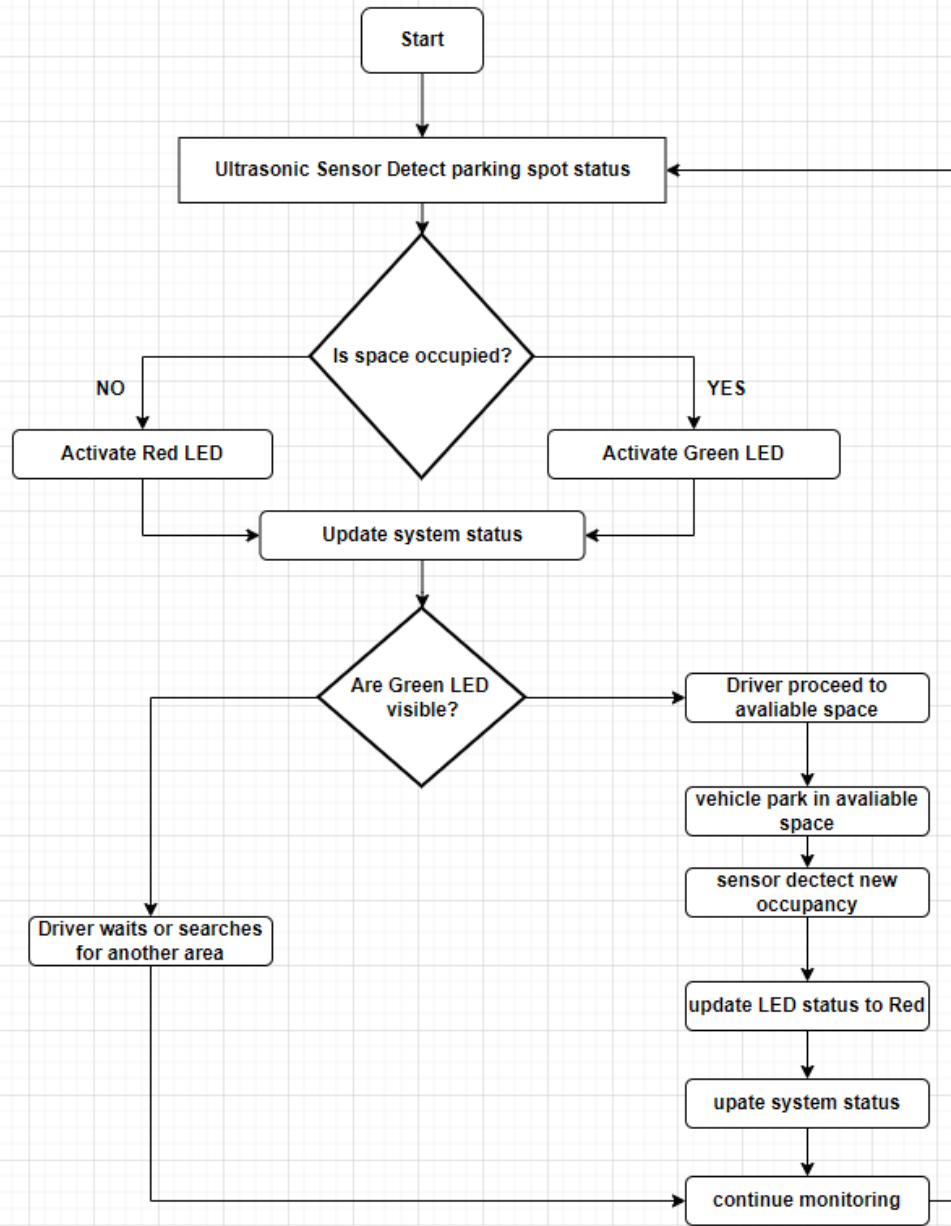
Start

Ultrasonic Sensor Detect parking spot status

Is space occupied?

NO

YES

Activate Red LED

Activate Green LED

Update system status

Are Green LED visible?

Driver proceed to avaliable space

vehicle park in avaliable space

sensor dectect new occupancy

Driver waits or searches for another area

update LED status to Red

upate system status

continue monitoring